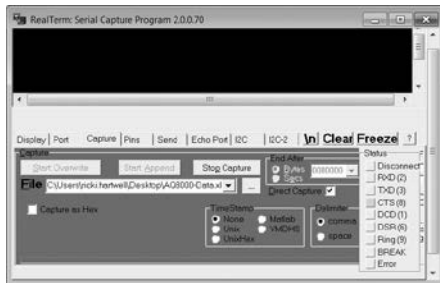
RealTerm: Serial Capture Program 2.0.0.70

Display | Port | Capture | Pins | Send | Echo Port | I2C | I2C-2 | \n| Clear Freeze | ?

Capture
Start: Overwrite
Start: Append
Stop Capture
End After
Bytes
Secs
0080000
Direct Capture
File C:\Users\nicki.hartwell\Desktop\AQ8000-Data.xl
...
Capture as Hex
TimeStamp
None
Unix
UnixHex
Matlab
YMDHS
Delimiter
comma
space

Status
Disconnect
RXD (2)
TXD (3)
CTS (8)
DCD (1)
DSR (6)
Ring (9)
BREAK
Error